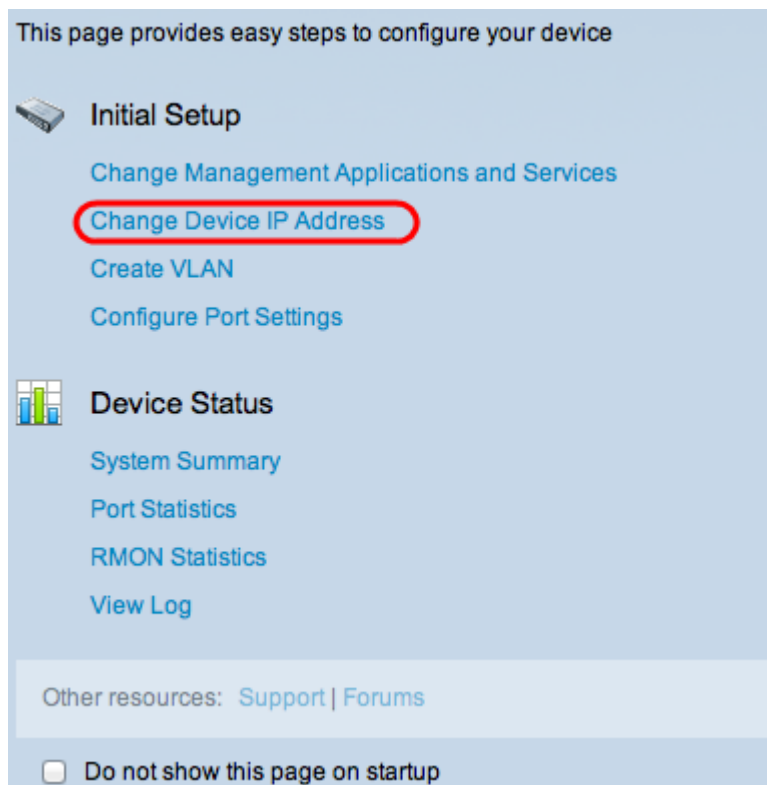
This page provides easy steps to configure your device

Initial Setup

Change Management Applications and Services

Change Device IP Address

Create VLAN

Configure Port Settings

Device Status

System Summary

Port Statistics

RMON Statistics

View Log

Other resources: Support | Forums

Do not show this page on startup